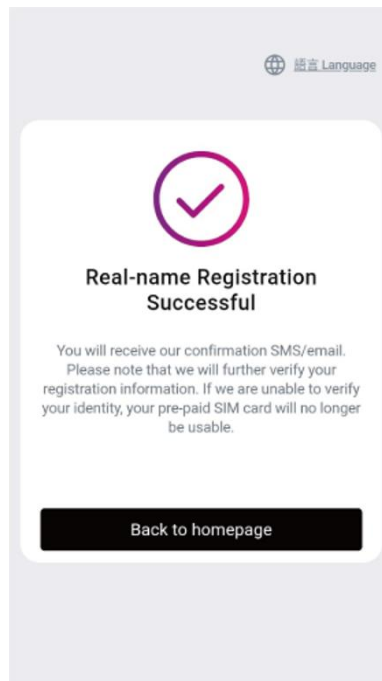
語言 Language

Real-name Registration Successful

You will receive our confirmation SMS/email. Please note that we will further verify your registration information. If we are unable to verify your identity, your pre-paid SIM card will no longer be usable.

Back to homepage